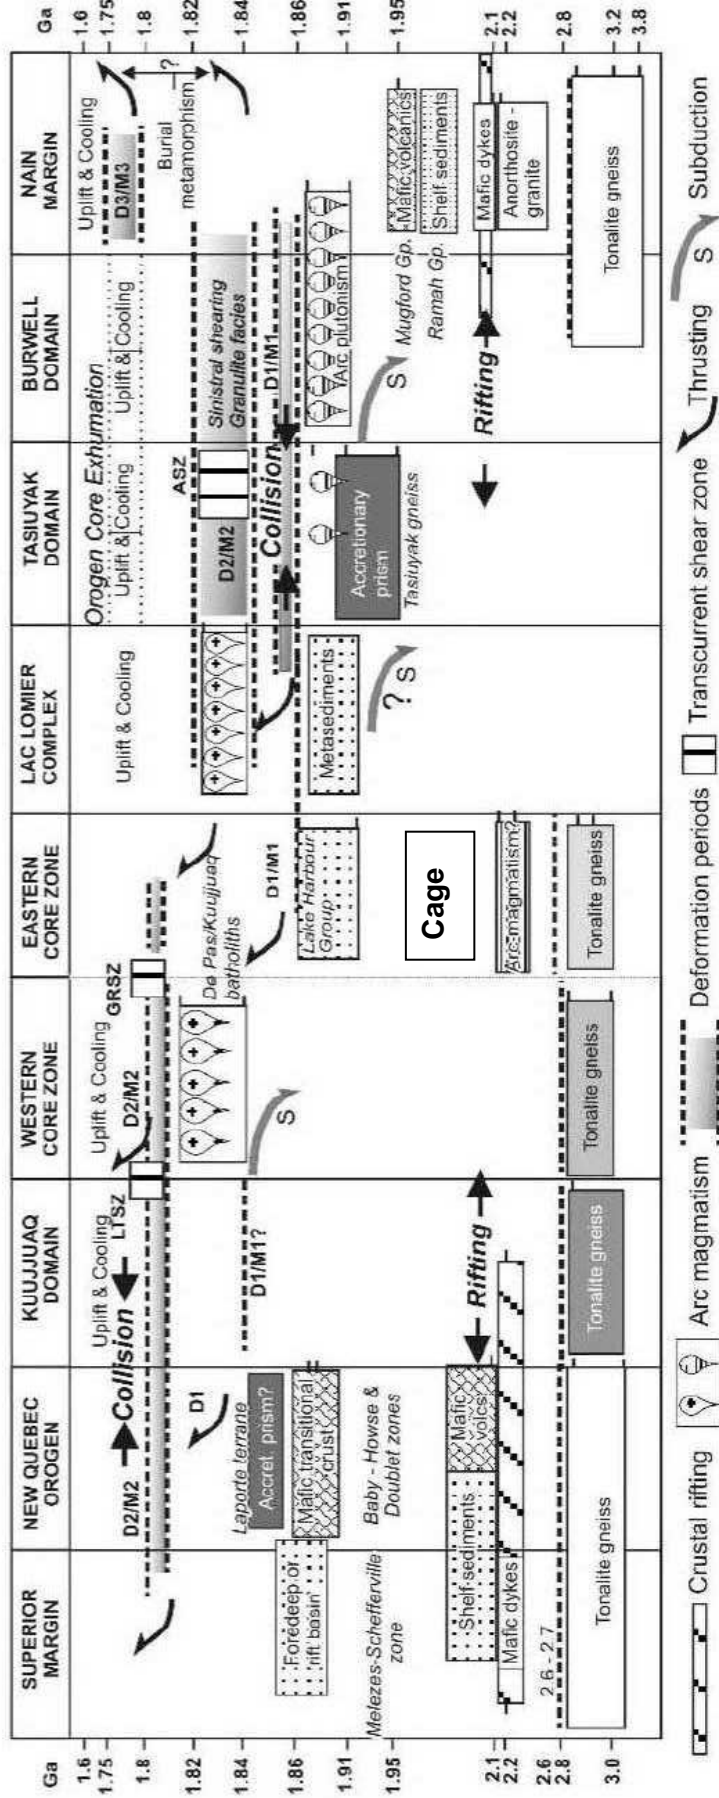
| Ga | SUPERIOR MARGIN | NEW QUEBEC OROGEN | KUUJJUAQ DOMAIN | WESTERN CORE ZONE | EASTERN CORE ZONE | LAC LOMIER COMPLEX | TASIUYAK DOMAIN | BURWELL DOMAIN | NAIN MARGIN | Ga |
|---|---|---|---|---|---|---|---|---|---|---|

Ga: 1.6, 1.75, 1.8, 1.82, 1.84, 1.86, 1.91, 1.95, 2.1, 2.2, 2.6, 2.8, 3.0

Ga: 1.6, 1.75, 1.8, 1.82, 1.84, 1.86, 1.91, 1.95, 2.1, 2.2, 2.8, 3.2, 3.8

D2/M2

Collision

D1

Laporte terrane

Accret. prism?

Mafic transitional crust

Foredeep or rift basin

Melezes-Schefferville zone

Baby - Howse & Doublet zones

Shelf sediments

Mafic volcs

Mafic dykes

2.6 - 2.7

Tonalite gneiss

Uplift & Cooling

LTSZ

Collision

D1/M1?

Rifting

Tonalite gneiss

Uplift & Cooling

D2/M2

GRSZ

S

Tonalite gneiss

De Pas/Kuujjuaq batholiths

D1/M1

Lake Harbour Group

Cage

Arc magmatism?

Tonalite gneiss

Uplift & Cooling

? S

Metasediments

Orogen Core Exhumation

Uplift & Cooling

ASZ

D2/M2

Collision

Accretionary prism

Tasiuyak gneiss

Uplift & Cooling

Sinistral shearing Granulite facies

D1/M1

Arc plutonism

S

Mugford Gp.

Ramah Gp.

Rifting

Uplift & Cooling

D3/M3

?

Burial metamorphism

Mafic volcanics

Shelf sediments

Mafic dykes

Anorthosite - granite

Tonalite gneiss

Crustal rifting Arc magmatism Deformation periods Transcurrent shear zone Thrusting S Subduction